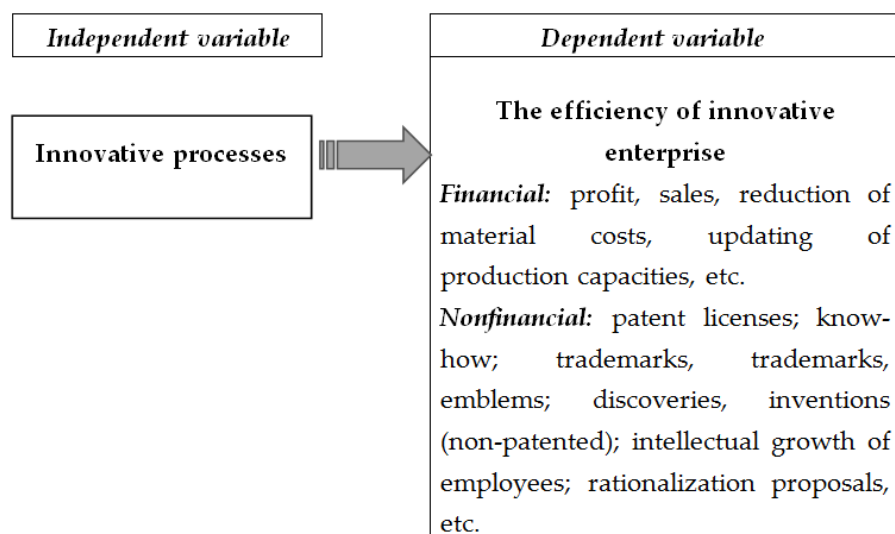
Independent variable

Innovative processes

Dependent variable

The efficiency of innovative enterprise

Financial: profit, sales, reduction of material costs, updating of production capacities, etc.

Nonfinancial: patent licenses; know-how; trademarks, trademarks, emblems; discoveries, inventions (non-patented); intellectual growth of employees; rationalization proposals, etc.